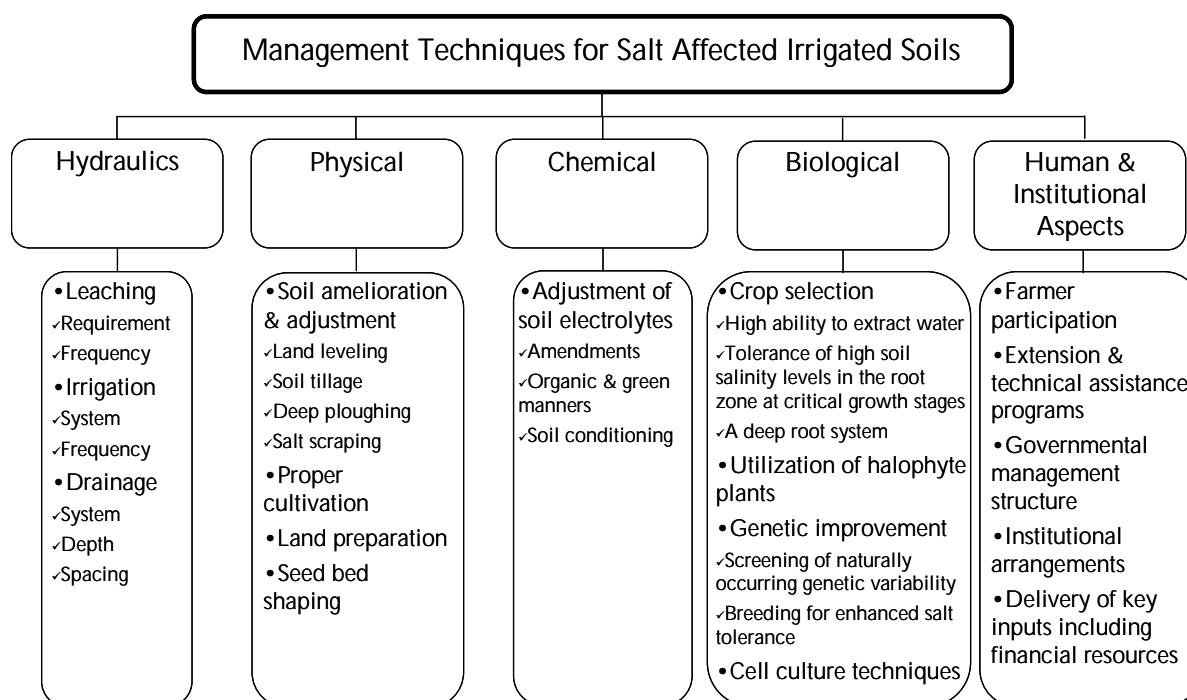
Management Techniques for Salt Affected Irrigated Soils

Hydraulics

•Leaching
✓Requirement
✓Frequency
•Irrigation
✓System
✓Frequency
•Drainage
✓System
✓Depth
✓Spacing

Physical

•Soil amelioration & adjustment
✓Land leveling
✓Soil tillage
✓Deep ploughing
✓Salt scraping
•Proper cultivation
•Land preparation
•Seed bed shaping

Chemical

•Adjustment of soil electrolytes
✓Amendments
✓Organic & green manners
✓Soil conditioning

Biological

•Crop selection
✓High ability to extract water
✓Tolerance of high soil salinity levels in the root zone at critical growth stages
✓A deep root system
•Utilization of halophyte plants
•Genetic improvement
✓Screening of naturally occurring genetic variability
✓Breeding for enhanced salt tolerance
•Cell culture techniques

Human & Institutional Aspects

•Farmer participation
•Extension & technical assistance programs
•Governmental management structure
•Institutional arrangements
•Delivery of key inputs including financial resources